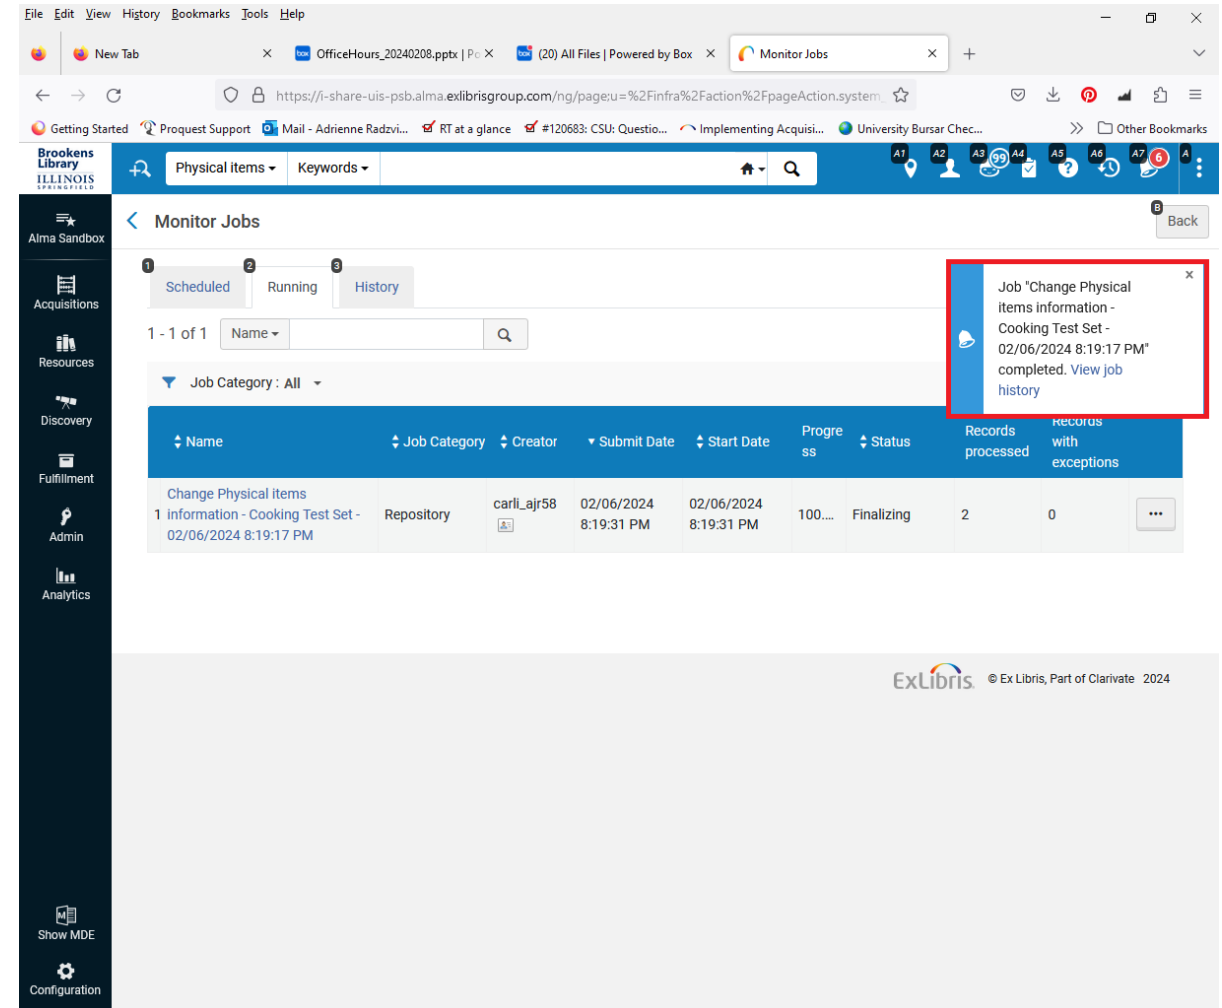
File Edit View History Bookmarks Tools Help

New Tab ×
OfficeHours_20240208.pptx | Po ×
(20) All Files | Powered by Box ×
Monitor Jobs ×
+

https://i-share-uis-psb.alma.exlibrisgroup.com/ng/page;u=%2Finfra%2Faction%2FpageAction.system

Getting Started | Proquest Support | Mail - Adrienne Radzvi... | RT at a glance | #120683: CSU: Questio... | Implementing Acquisi... | University Bursar Chec... | Other Bookmarks

Brookens Library ILLINOIS SPRINGFIELD

Physical items | Keywords

A1 A2 A3 99 A4 A5 A6 A7 6 A

Alma Sandbox
Acquisitions
Resources
Discovery
Fulfillment
Admin
Analytics
Show MDE
Configuration

Monitor Jobs

B Back

1 Scheduled | 2 Running | 3 History

1 - 1 of 1 Name

Job Category : All

| | Name | Job Category | Creator | Submit Date | Start Date | Progress | Status | Records processed | Records with exceptions | |
|---|---|---|---|---|---|---|---|---|---|---|
| 1 | Change Physical items information - Cooking Test Set - 02/06/2024 8:19:17 PM | Repository | carli_ajr58 | 02/06/2024 8:19:31 PM | 02/06/2024 8:19:31 PM | 100.... | Finalizing | 2 | 0 | ••• |

Job "Change Physical items information - Cooking Test Set - 02/06/2024 8:19:17 PM" completed. View job history

ExLibris © Ex Libris, Part of Clarivate 2024